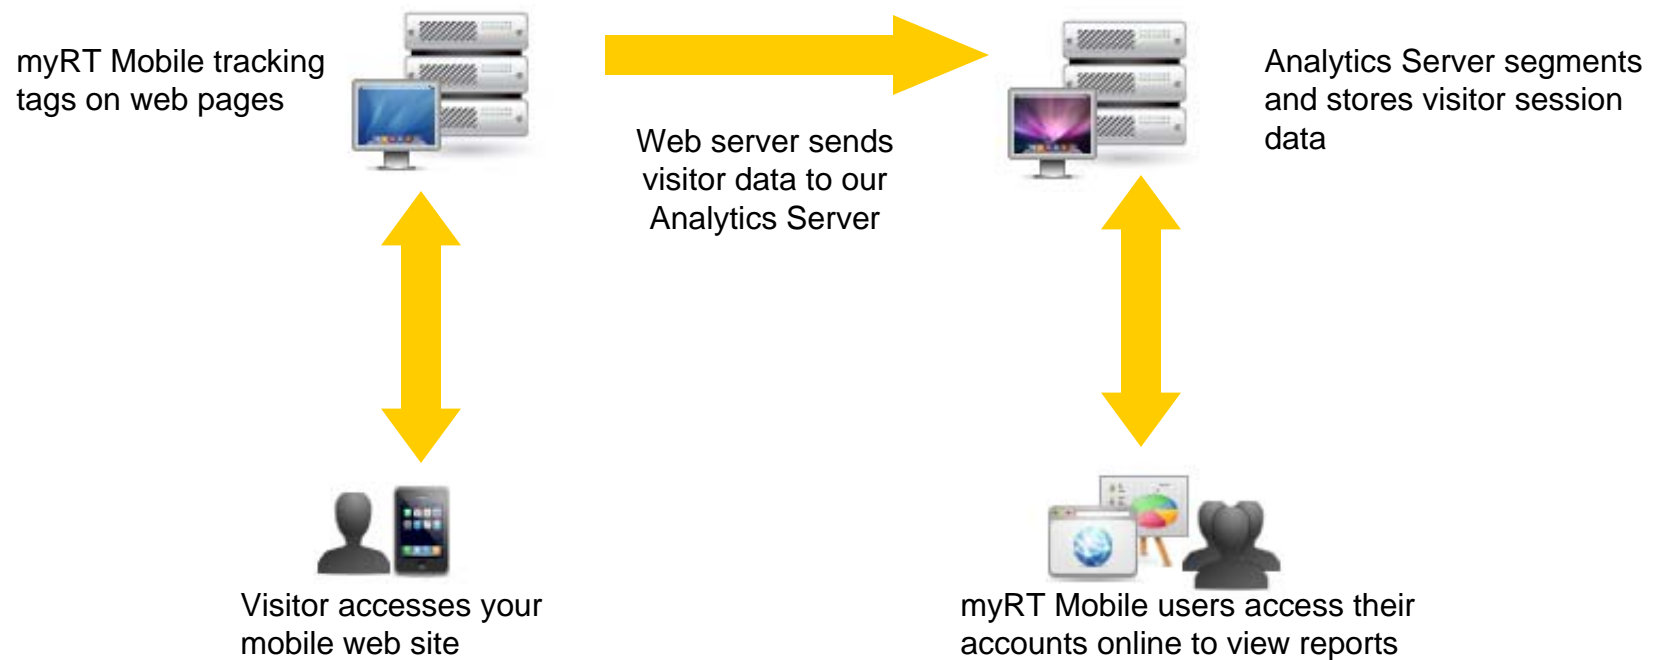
myRT Mobile tracking tags on web pages

Web server sends visitor data to our Analytics Server

Analytics Server segments and stores visitor session data

Visitor accesses your mobile web site

myRT Mobile users access their accounts online to view reports